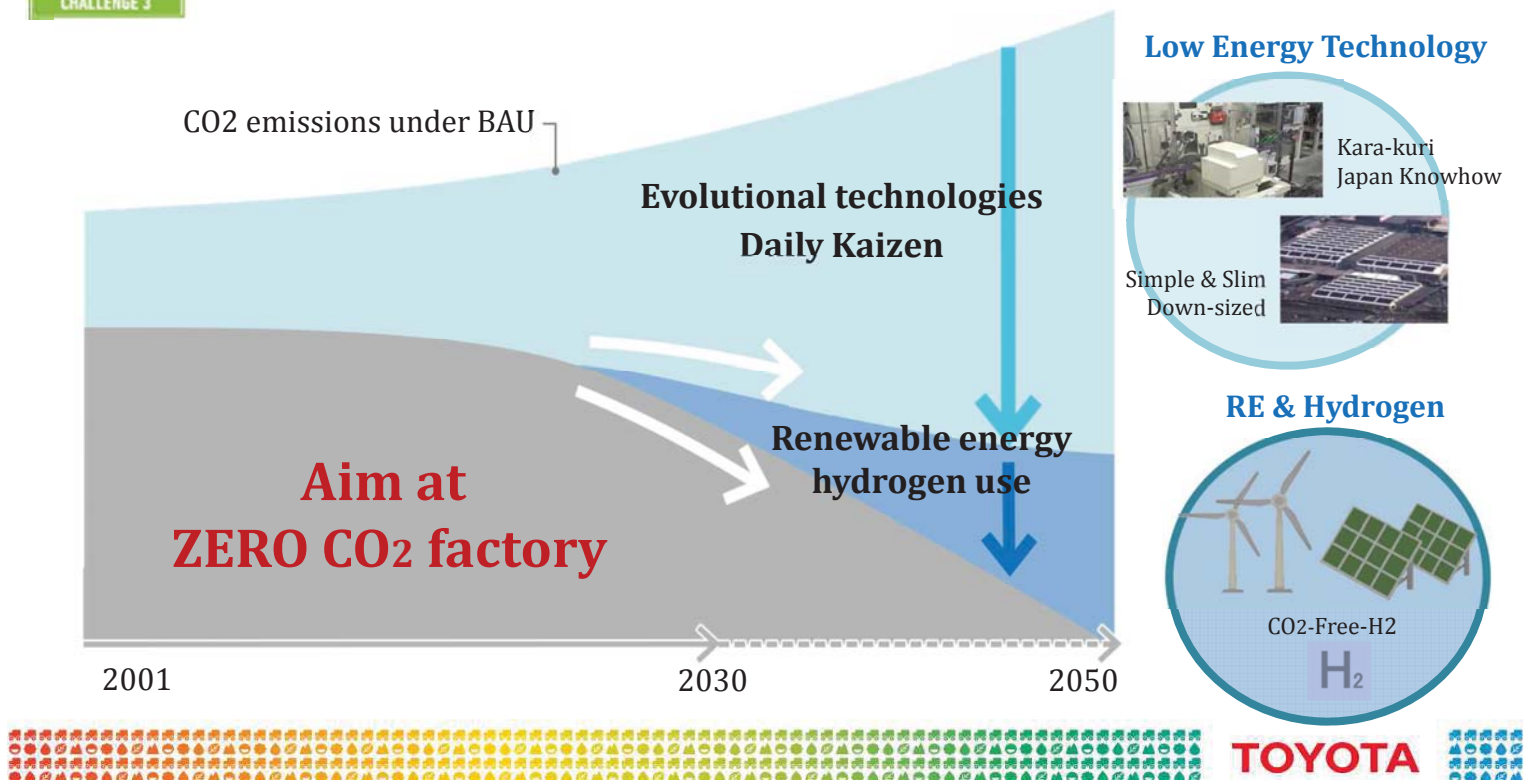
CHALLENGE 3

CO2 emissions under BAU

Evolutional technologies
Daily Kaizen

Renewable energy
hydrogen use

Aim at
ZERO $CO_2$ factory

2001
2030
2050

Low Energy Technology

Kara-kuri
Japan Knowhow

Simple & Slim
Down-sized

RE & Hydrogen

CO2-Free-H2

$H_2$

TOYOTA